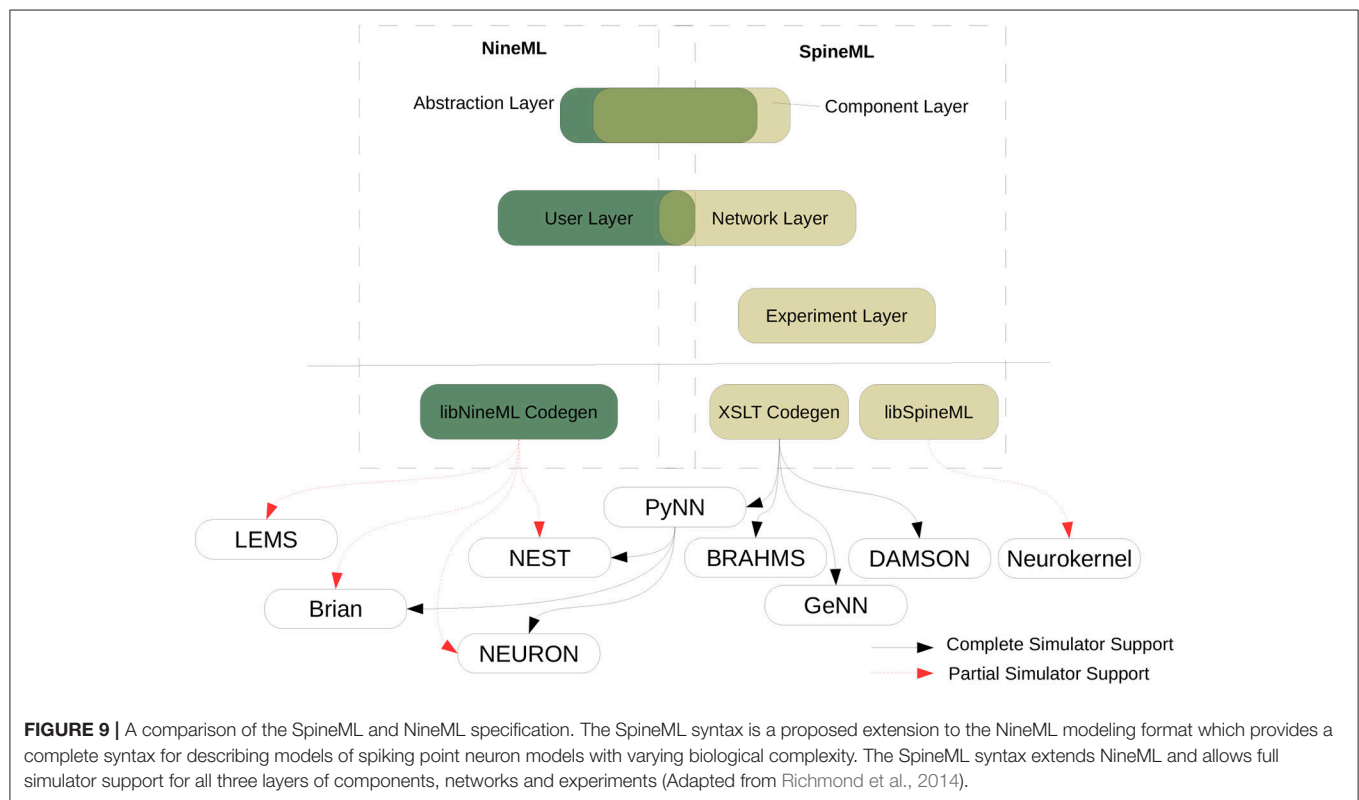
NineML

SpineML

Abstraction Layer

Component Layer

User Layer

Network Layer

Experiment Layer

libNineML Codegen

XSLT Codegen

libSpineML

PyNN

LEMS

NEST

BRAHMS

DAMSON

Neurokernel

Brian

GeNN

NEURON

Complete Simulator Support

Partial Simulator Support

**FIGURE 9 |** A comparison of the SpineML and NineML specification. The SpineML syntax is a proposed extension to the NineML modeling format which provides a complete syntax for describing models of spiking point neuron models with varying biological complexity. The SpineML syntax extends NineML and allows full simulator support for all three layers of components, networks and experiments (Adapted from Richmond et al., 2014).